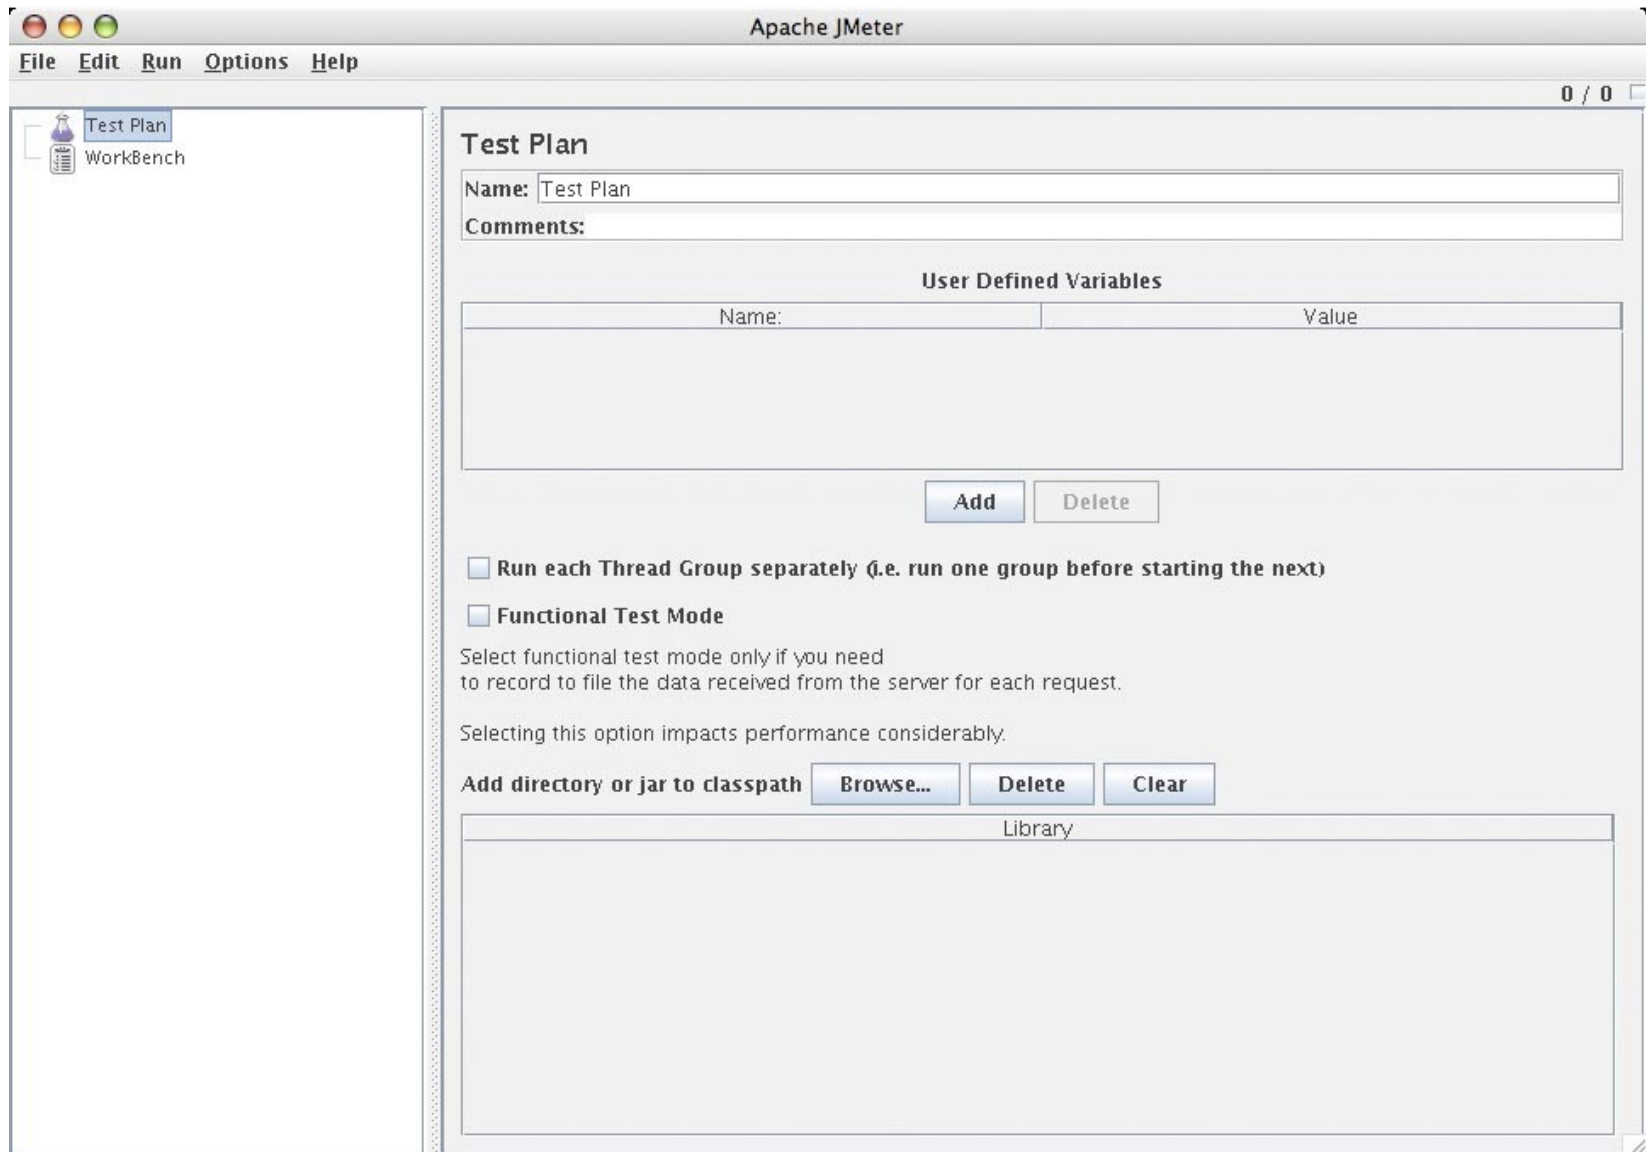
Apache JMeter

File Edit Run Options Help

0 / 0

Test Plan
WorkBench

Test Plan

Name: Test Plan

Comments:

User Defined Variables

| Name: | Value |
|---|---|

Add Delete

Run each Thread Group separately (i.e. run one group before starting the next)

Functional Test Mode

Select functional test mode only if you need to record to file the data received from the server for each request.

Selecting this option impacts performance considerably.

Add directory or jar to classpath Browse... Delete Clear

| Library |
|---|